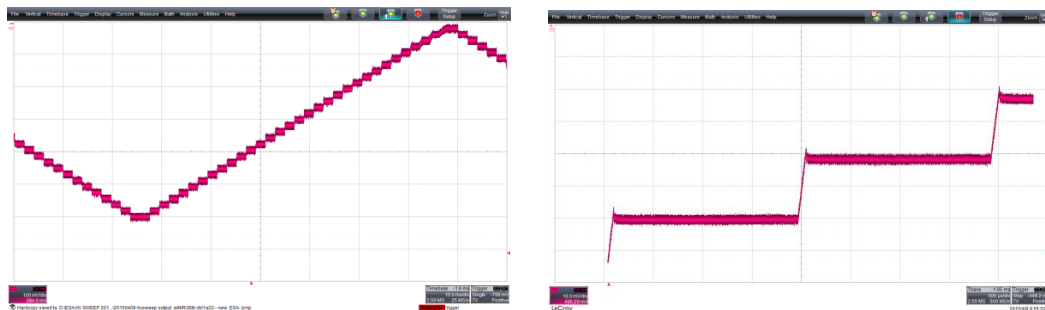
File Vertical Timebase Trigger Display Cursors Measure Math Analysis Utilities Help

Trigger Setup

Zoom

100 mV/div

Timebase -1.8 ms Trigger

Single

Hardcopy saved to D:\ESAHI SWEEP 201...\20150608-fsweep-output-adMR308-ch1a22~ new ESA~.bmp

Trigger

File Vertical Timebase Trigger Display Cursors Measure Math Analysis Utilities Help

Trigger Setup

Zoom

10.0 mV/div

Tbase -1.95 ms Trigger

500 points

2.50 MS 500 MS/s

LeCroy